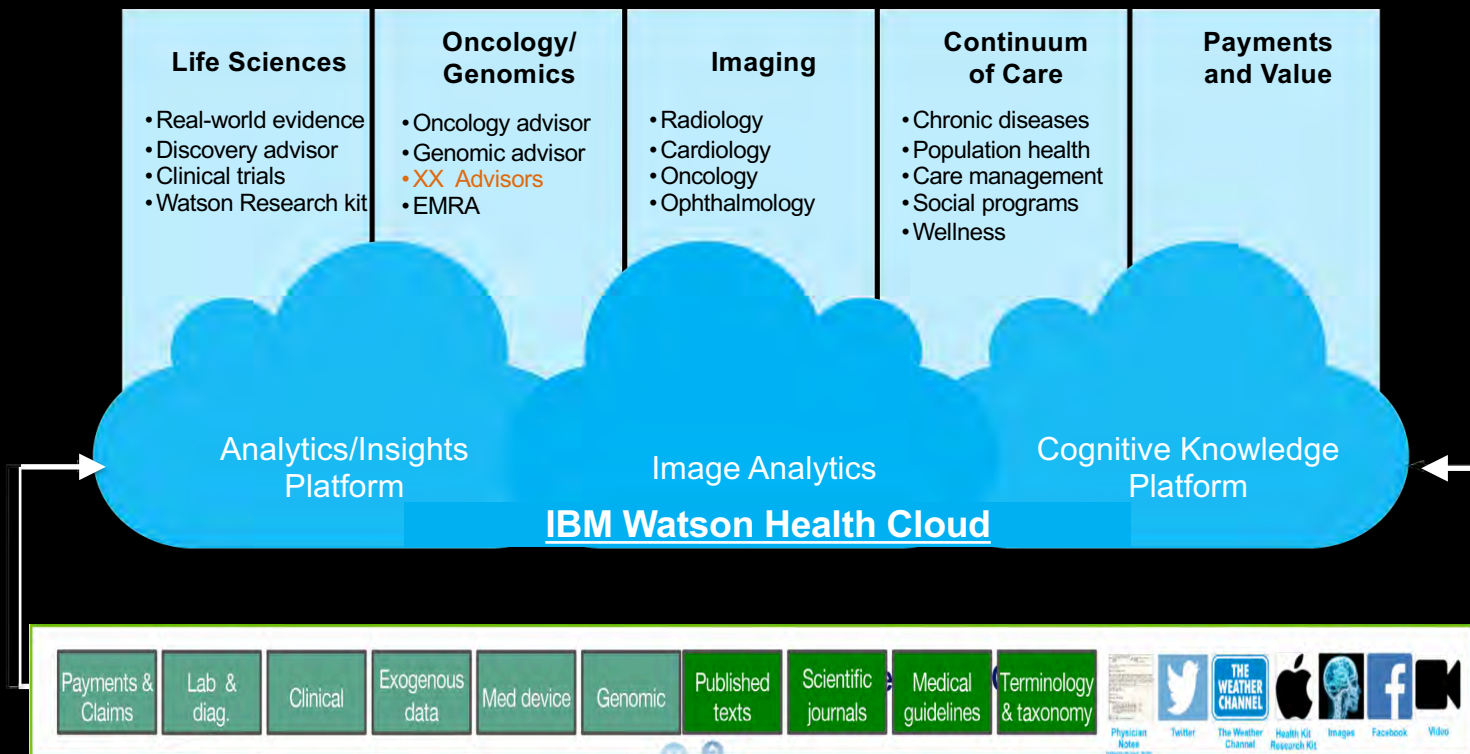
Life Sciences
• Real-world evidence
• Discovery advisor
• Clinical trials
• Watson Research kit

Oncology/ Genomics
• Oncology advisor
• Genomic advisor
• XX Advisors
• EMRA

Imaging
• Radiology
• Cardiology
• Oncology
• Ophthalmology

Continuum of Care
• Chronic diseases
• Population health
• Care management
• Social programs
• Wellness

Payments and Value

Analytics/Insights Platform

Image Analytics

Cognitive Knowledge Platform

IBM Watson Health Cloud

Payments & Claims

Lab & diag.

Clinical

Exogenous data

Med device

Genomic

Published texts

Scientific journals

Medical guidelines

Terminology & taxonomy

Physician Notes

Twitter

THE WEATHER CHANNEL

The Weather Channel

Health Kit Research Kit

Images

Facebook

Video